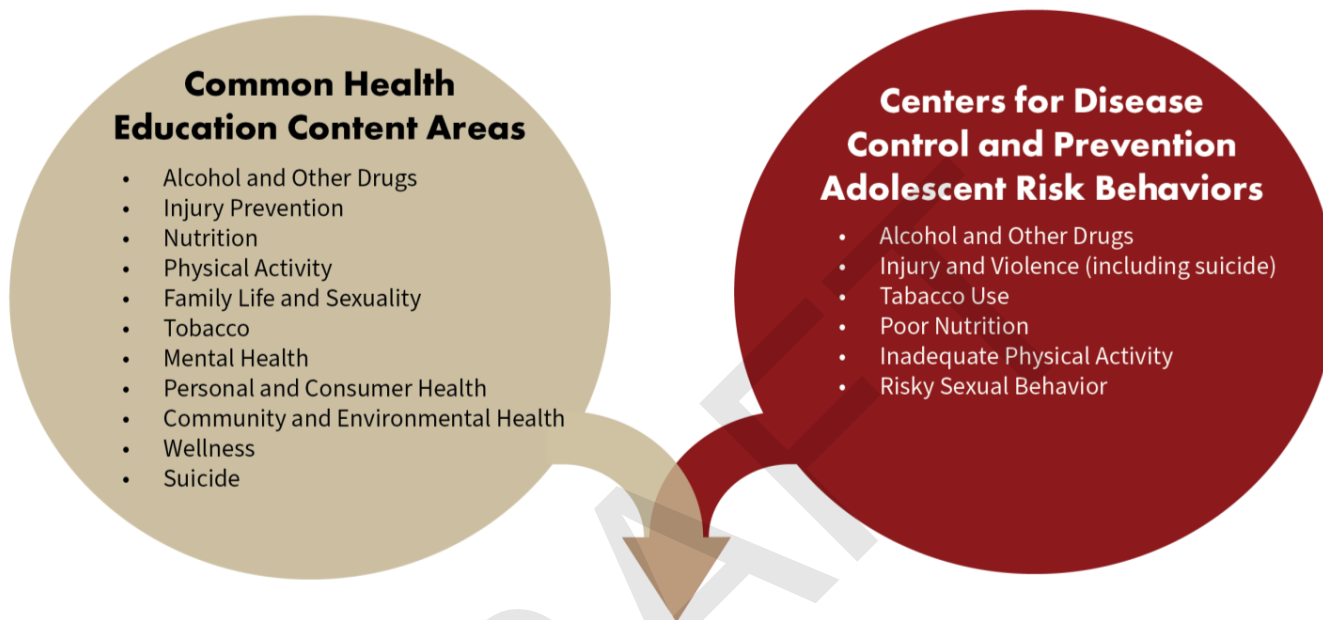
Common Health Education Content Areas

- Alcohol and Other Drugs
- Injury Prevention
- Nutrition
- Physical Activity
- Family Life and Sexuality
- Tobacco
- Mental Health
- Personal and Consumer Health
- Community and Environmental Health
- Wellness
- Suicide

Centers for Disease Control and Prevention Adolescent Risk Behaviors

- Alcohol and Other Drugs
- Injury and Violence (including suicide)
- Tabacco Use
- Poor Nutrition
- Inadequate Physical Activity
- Risky Sexual Behavior